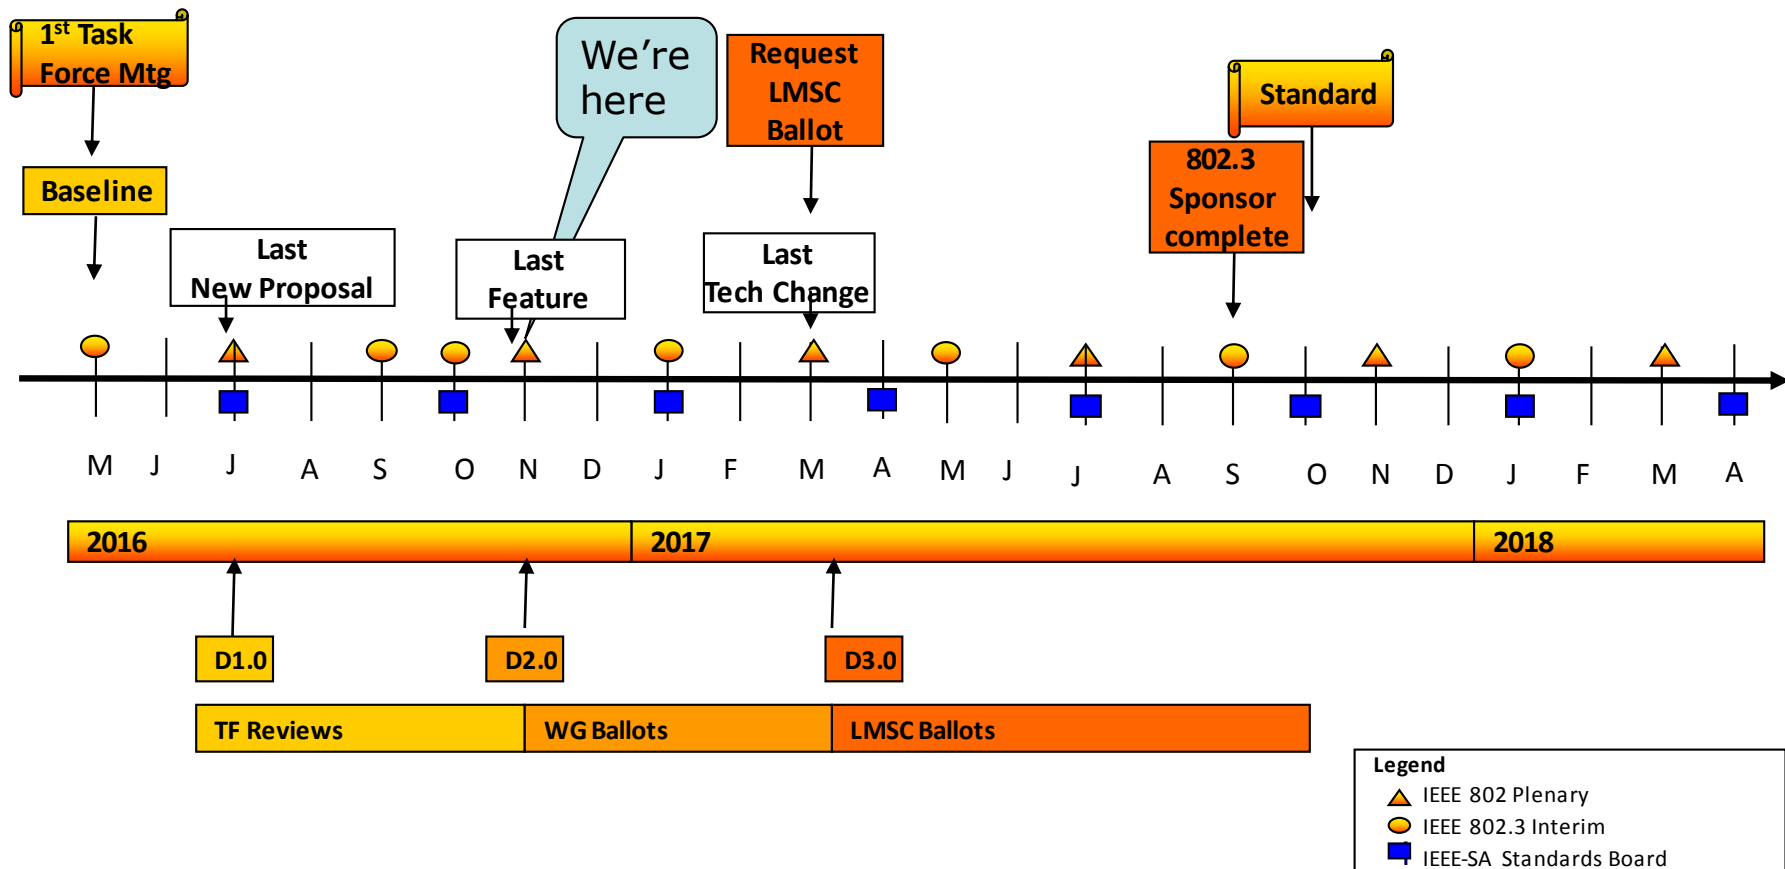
1st Task Force Mtg

Baseline

Last New Proposal

We're here

Last Feature

Request LMSC Ballot

Last Tech Change

Standard

802.3 Sponsor complete

M J J A S O N D J F M A M J J A S O N D J F M A

2016

2017

2018

D1.0

D2.0

D3.0

TF Reviews

WG Ballots

LMSC Ballots

Legend

IEEE 802 Plenary

IEEE 802.3 Interim

IEEE-SA Standards Board